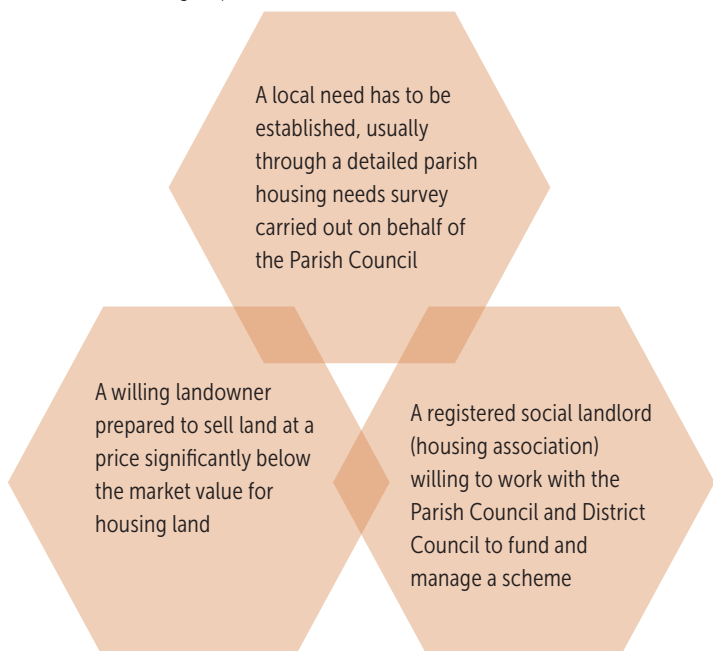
A local need has to be established, usually through a detailed parish housing needs survey carried out on behalf of the Parish Council

A willing landowner prepared to sell land at a price significantly below the market value for housing land

A registered social landlord (housing association) willing to work with the Parish Council and District Council to fund and manage a scheme